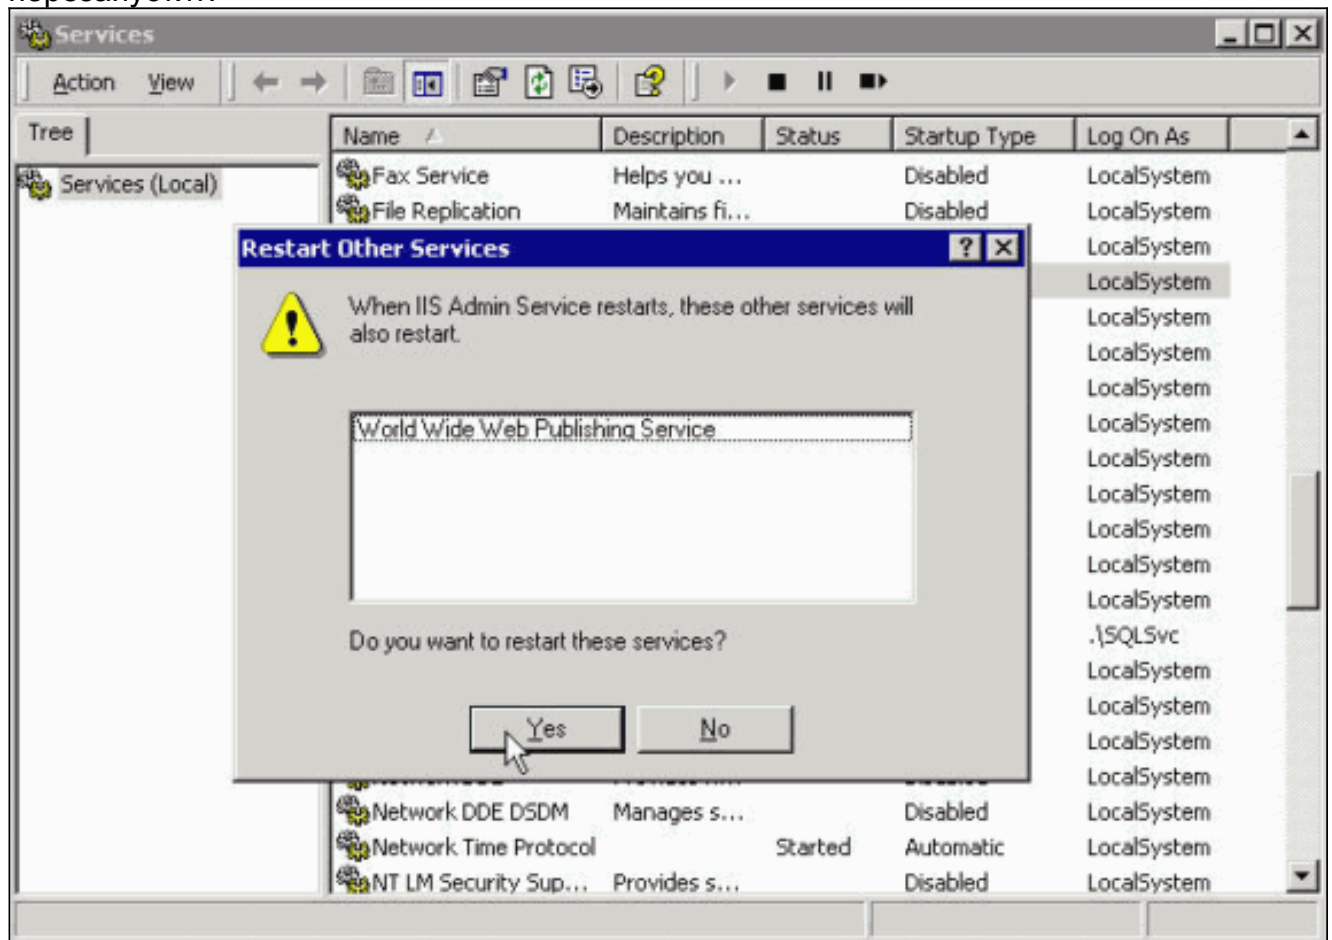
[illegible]

Services

Action View

Tree

Services (Local)

| Name | Description | Status | Startup Type | Log On As |
|---|---|---|---|---|
| Fax Service | Helps you ... | | Disabled | LocalSystem |
| File Replication | Maintains fi... | | Disabled | LocalSystem |
| | | | | LocalSystem |
| | | | | LocalSystem |
| | | | | LocalSystem |
| | | | | LocalSystem |
| | | | | LocalSystem |
| | | | | LocalSystem |
| | | | | LocalSystem |
| | | | | LocalSystem |
| | | | | LocalSystem |
| | | | | LocalSystem |
| | | | | LocalSystem |
| | | | | .\SQLSvc |
| | | | | LocalSystem |
| | | | | LocalSystem |
| | | | | LocalSystem |
| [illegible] | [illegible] | | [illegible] | LocalSystem |
| Network DDE DSDM | Manages s... | | Disabled | LocalSystem |
| Network Time Protocol | | Started | Automatic | LocalSystem |
| NT LM Security Sup... | Provides s... | | Disabled | LocalSystem |

Restart Other Services

When IIS Admin Service restarts, these other services will also restart.

World Wide Web Publishing Service

Do you want to restart these services?

Yes

No